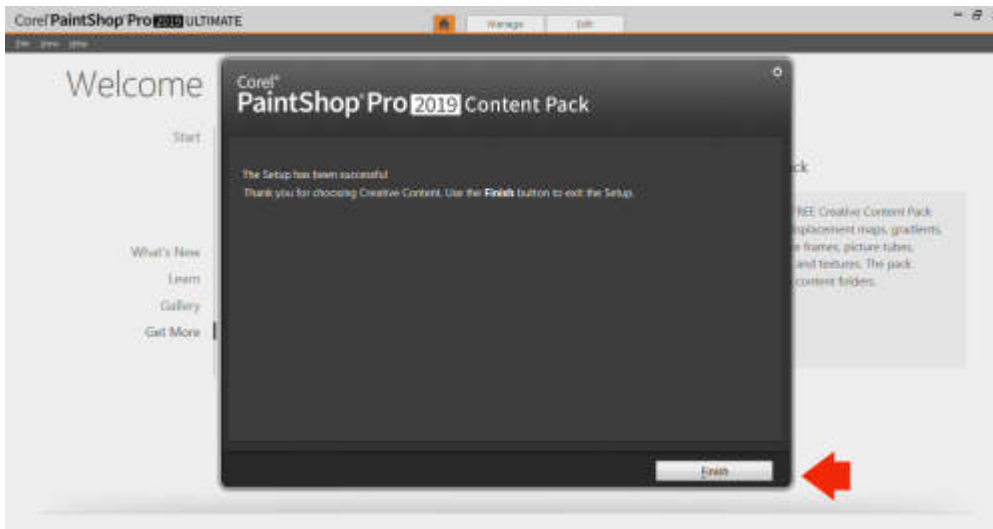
Corel PaintShop Pro 2019 ULTIMATE

Manage Edit

File View Help

Welcome

Start

What's New

Learn

Gallery

Get More

Corel

PaintShop Pro 2019 Content Pack

The Setup has been successful.

Thank you for choosing Creative Content. Use the **Finish** button to exit the Setup.

Finish

ck

REE Creative Content Pack isplacement maps, gradients, e frames, picture tubes, and textures. The pack content folders.